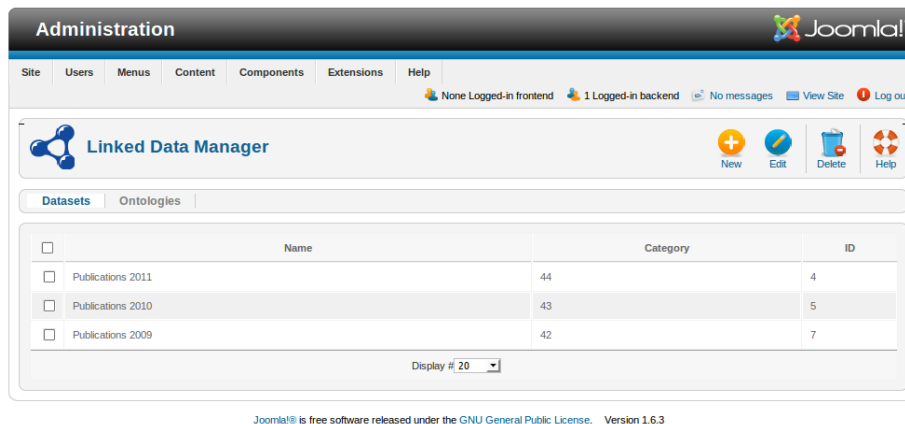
Administration

Joomla!

Site Users Menus Content Components Extensions Help

None Logged-in frontend 1 Logged-in backend No messages View Site Log ou

Linked Data Manager

New Edit Delete Help

Datasets Ontologies

| | Name | Category | ID |
|---|---|---|---|
| | Publications 2011 | 44 | 4 |
| | Publications 2010 | 43 | 5 |
| | Publications 2009 | 42 | 7 |

Display # 20

Joomla!® is free software released under the GNU General Public License. Version 1.6.3